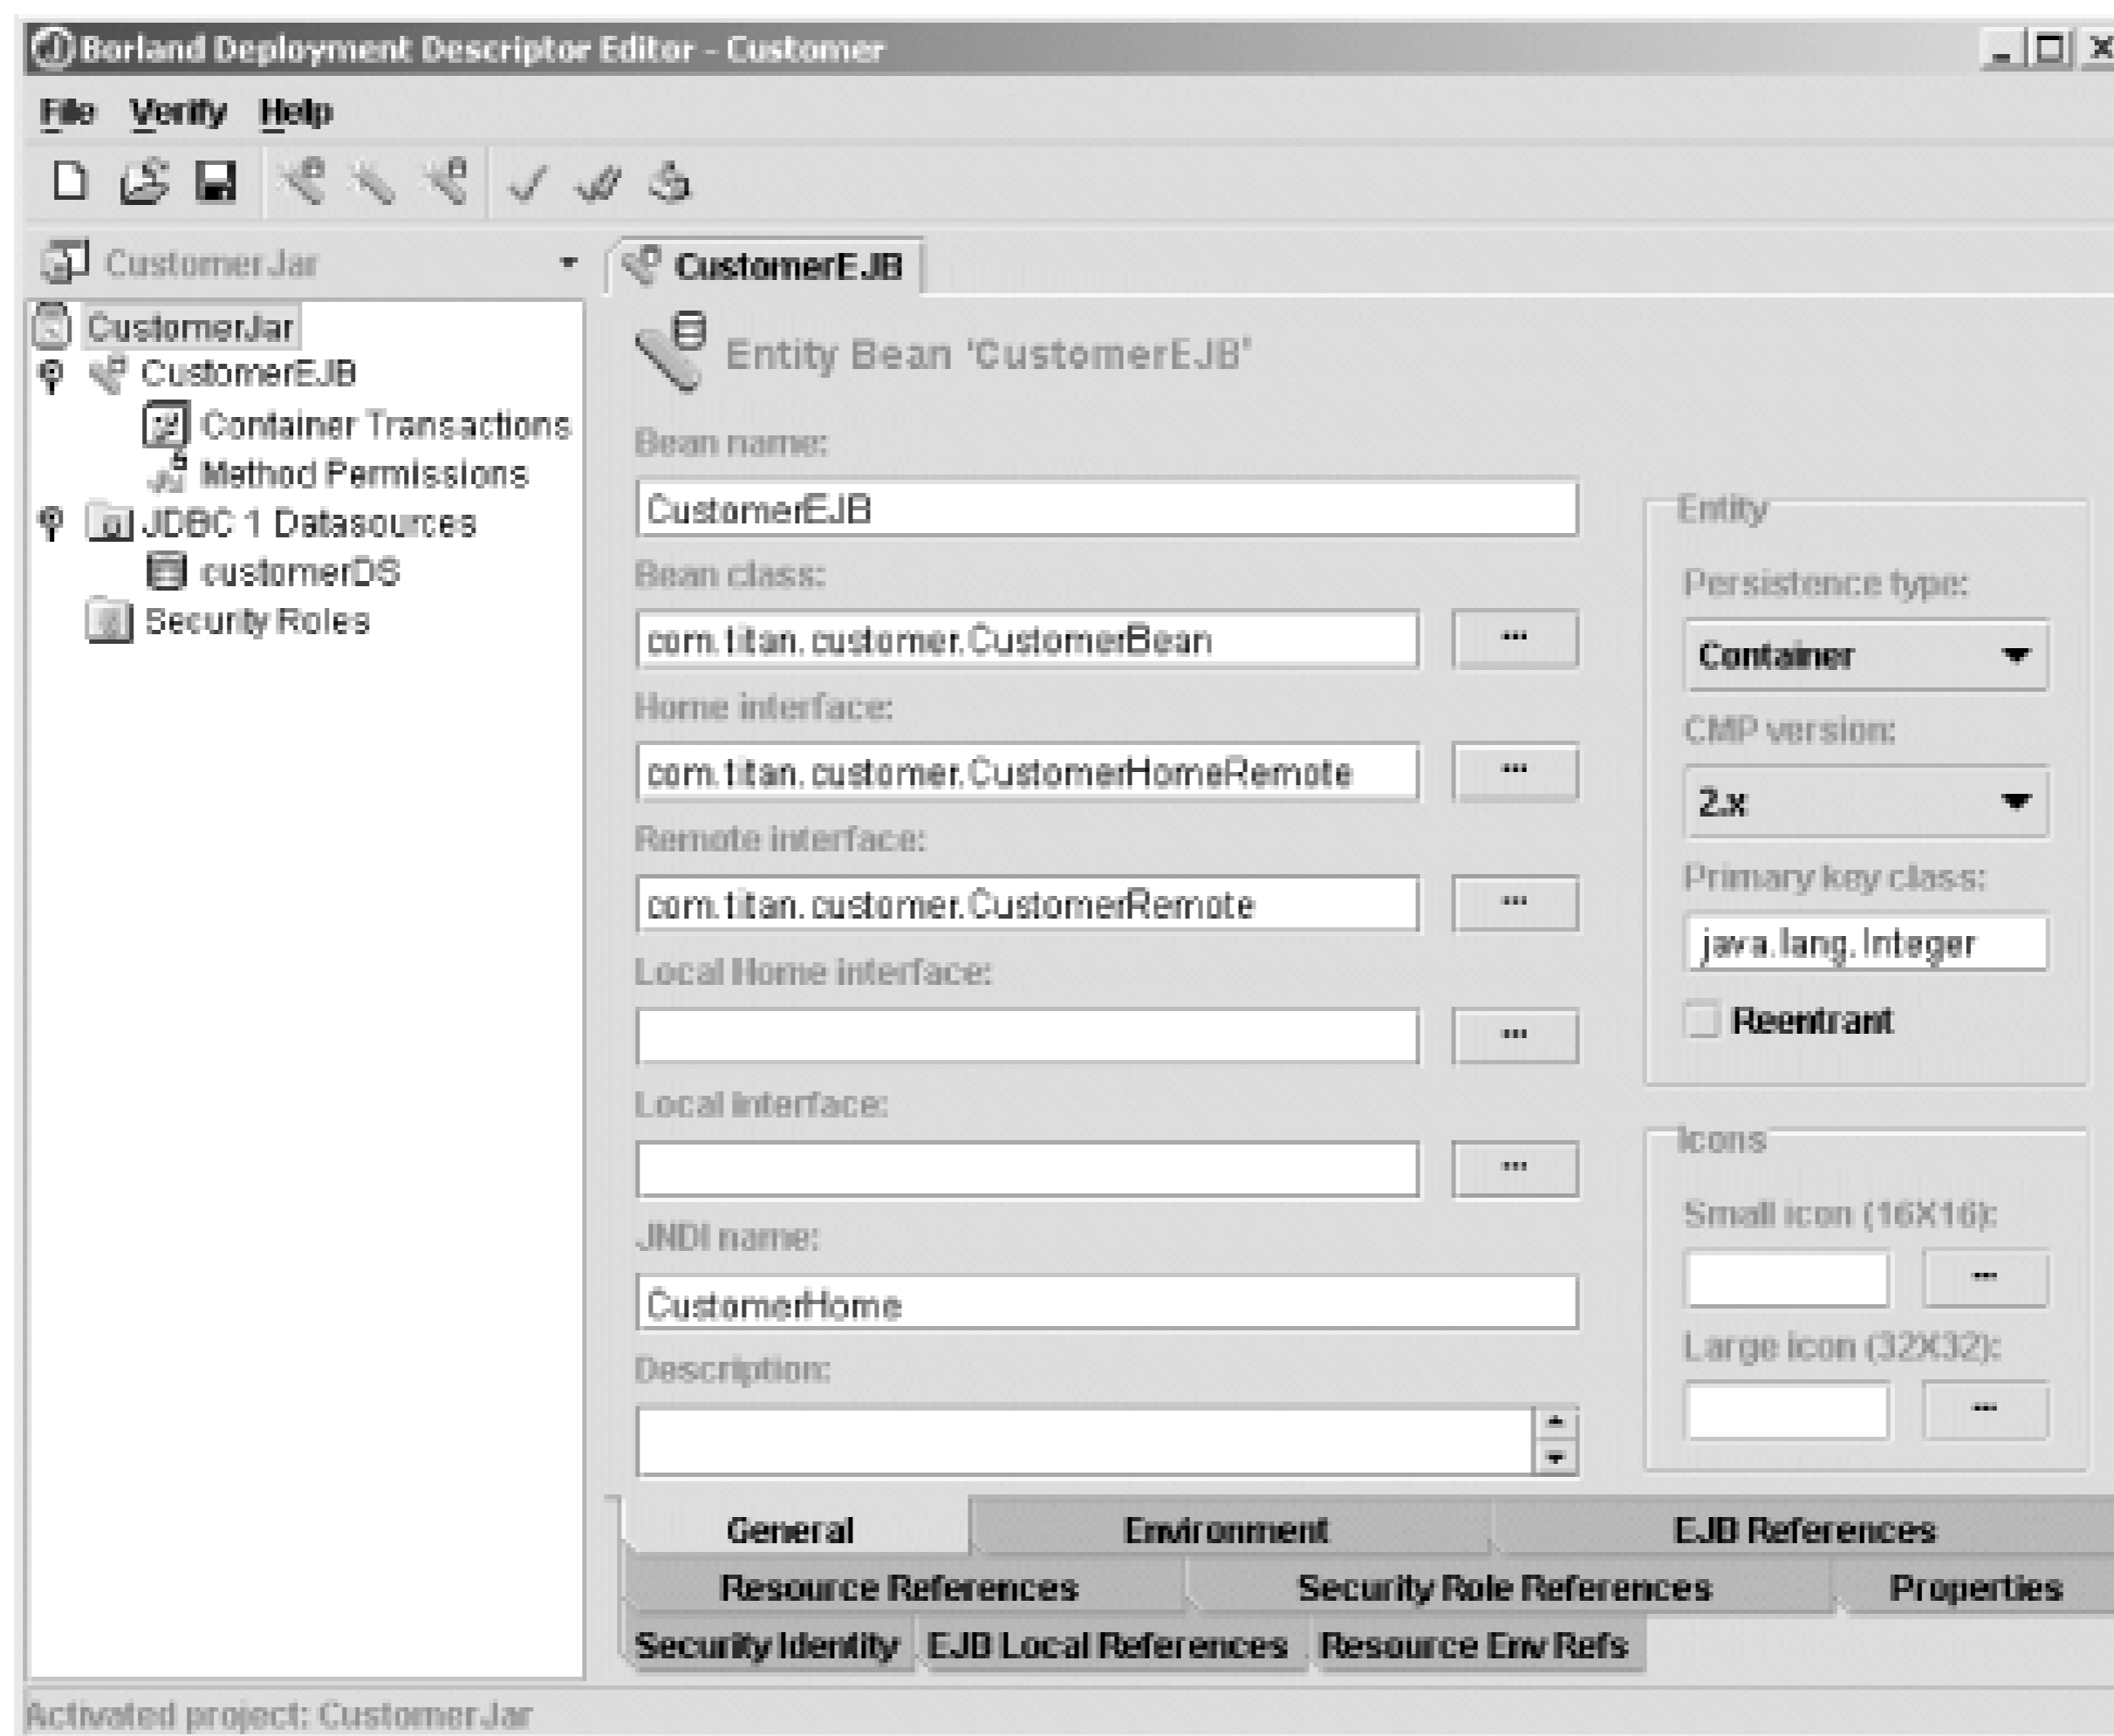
Borland Deployment Descriptor Editor - Customer

File Verify Help

Customer Jar

CustomerEJB

CustomerJar
CustomerEJB
Container Transactions
Method Permissions
JDBC 1 Datasources
customerDS
Security Roles

Entity Bean 'CustomerEJB'

Bean name:
CustomerEJB
Bean class:
com.titan.customer.CustomerBean
...
Home interface:
com.titan.customer.CustomerHomeRemote
...
Remote interface:
com.titan.customer.CustomerRemote
...
Local Home interface:
...
Local interface:
...
JNDI name:
CustomerHome
Description:

Entity
Persistence type:
Container
CMP version:
2.x
Primary key class:
java.lang.Integer
Reentrant

Icons
Small icon (16X16):
...
Large icon (32X32):
...

General
Environment
EJB References
Resource References
Security Role References
Properties
Security Identity
EJB Local References
Resource Env Refs

Activated project: CustomerJar